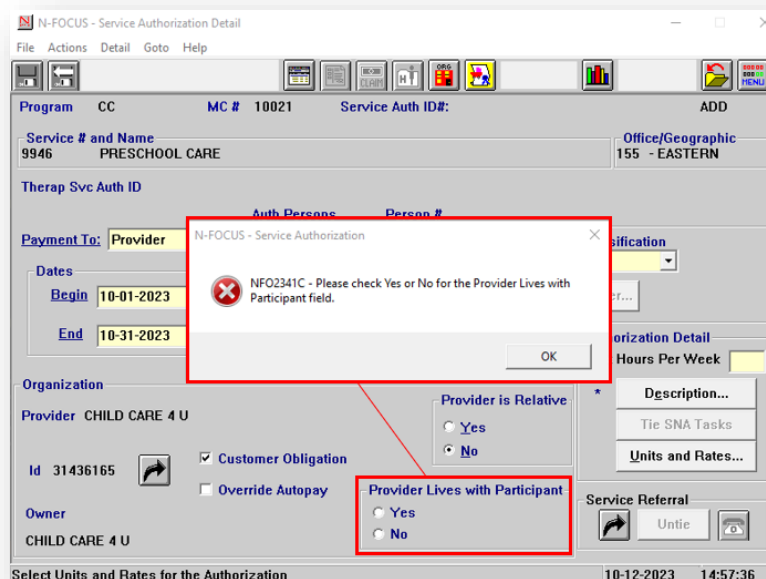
N-FOCUS - Service Authorization Detail

File Actions Detail Goto Help

CLAIM ORG MENU

Program CC MC # 10021 Service Auth ID#: ADD

Service # and Name
9946 PRESCHOOL CARE

Office/Geographic
155 - EASTERN

Therap Svc Auth ID

Auth Persons Person #

Payment To: Provider

sification

Dates

Begin 10-01-2023

End 10-31-2023

orization Detail
Hours Per Week

N-FOCUS - Service Authorization

NFO2341C - Please check Yes or No for the Provider Lives with Participant field.

OK

Organization

Provider CHILD CARE 4 U

Id 31436165

Customer Obligation

Override Autopay

Owner

CHILD CARE 4 U

Provider is Relative
Yes
No

Provider Lives with Participant
Yes
No

*

Description...

Tie SNA Tasks

Units and Rates...

Service Referral

Untie

Select Units and Rates for the Authorization 10-12-2023 14:57:36